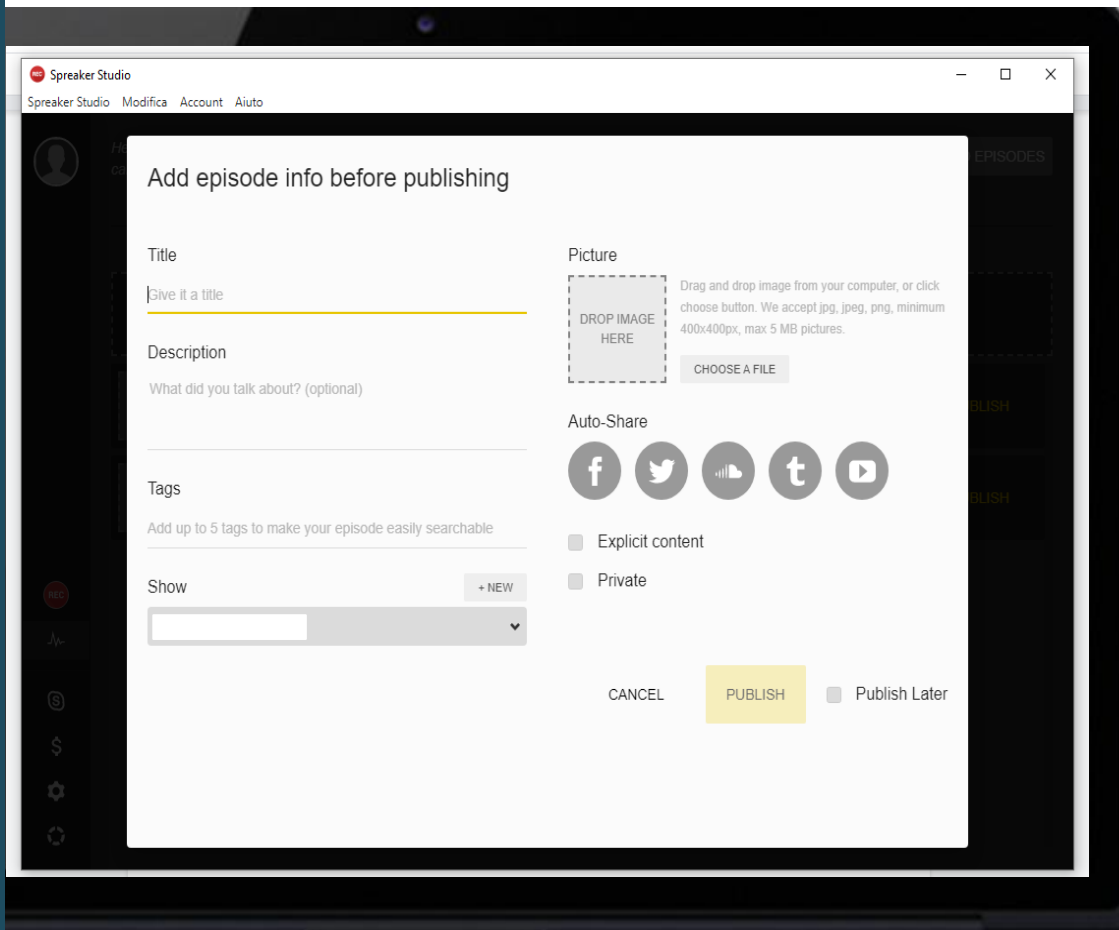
Spreaker Studio

Spreaker Studio Modifica Account Aiuto

REC

EPISODES

BLISH

BLISH

Add episode info before publishing

Title

Give it a title

Description

What did you talk about? (optional)

Tags

Add up to 5 tags to make your episode easily searchable

Show

+ NEW

Picture

DROP IMAGE HERE

Drag and drop image from your computer, or click choose button. We accept jpg, jpeg, png, minimum 400x400px, max 5 MB pictures.

CHOOSE A FILE

Auto-Share

Explicit content

Private

CANCEL

PUBLISH

Publish Later